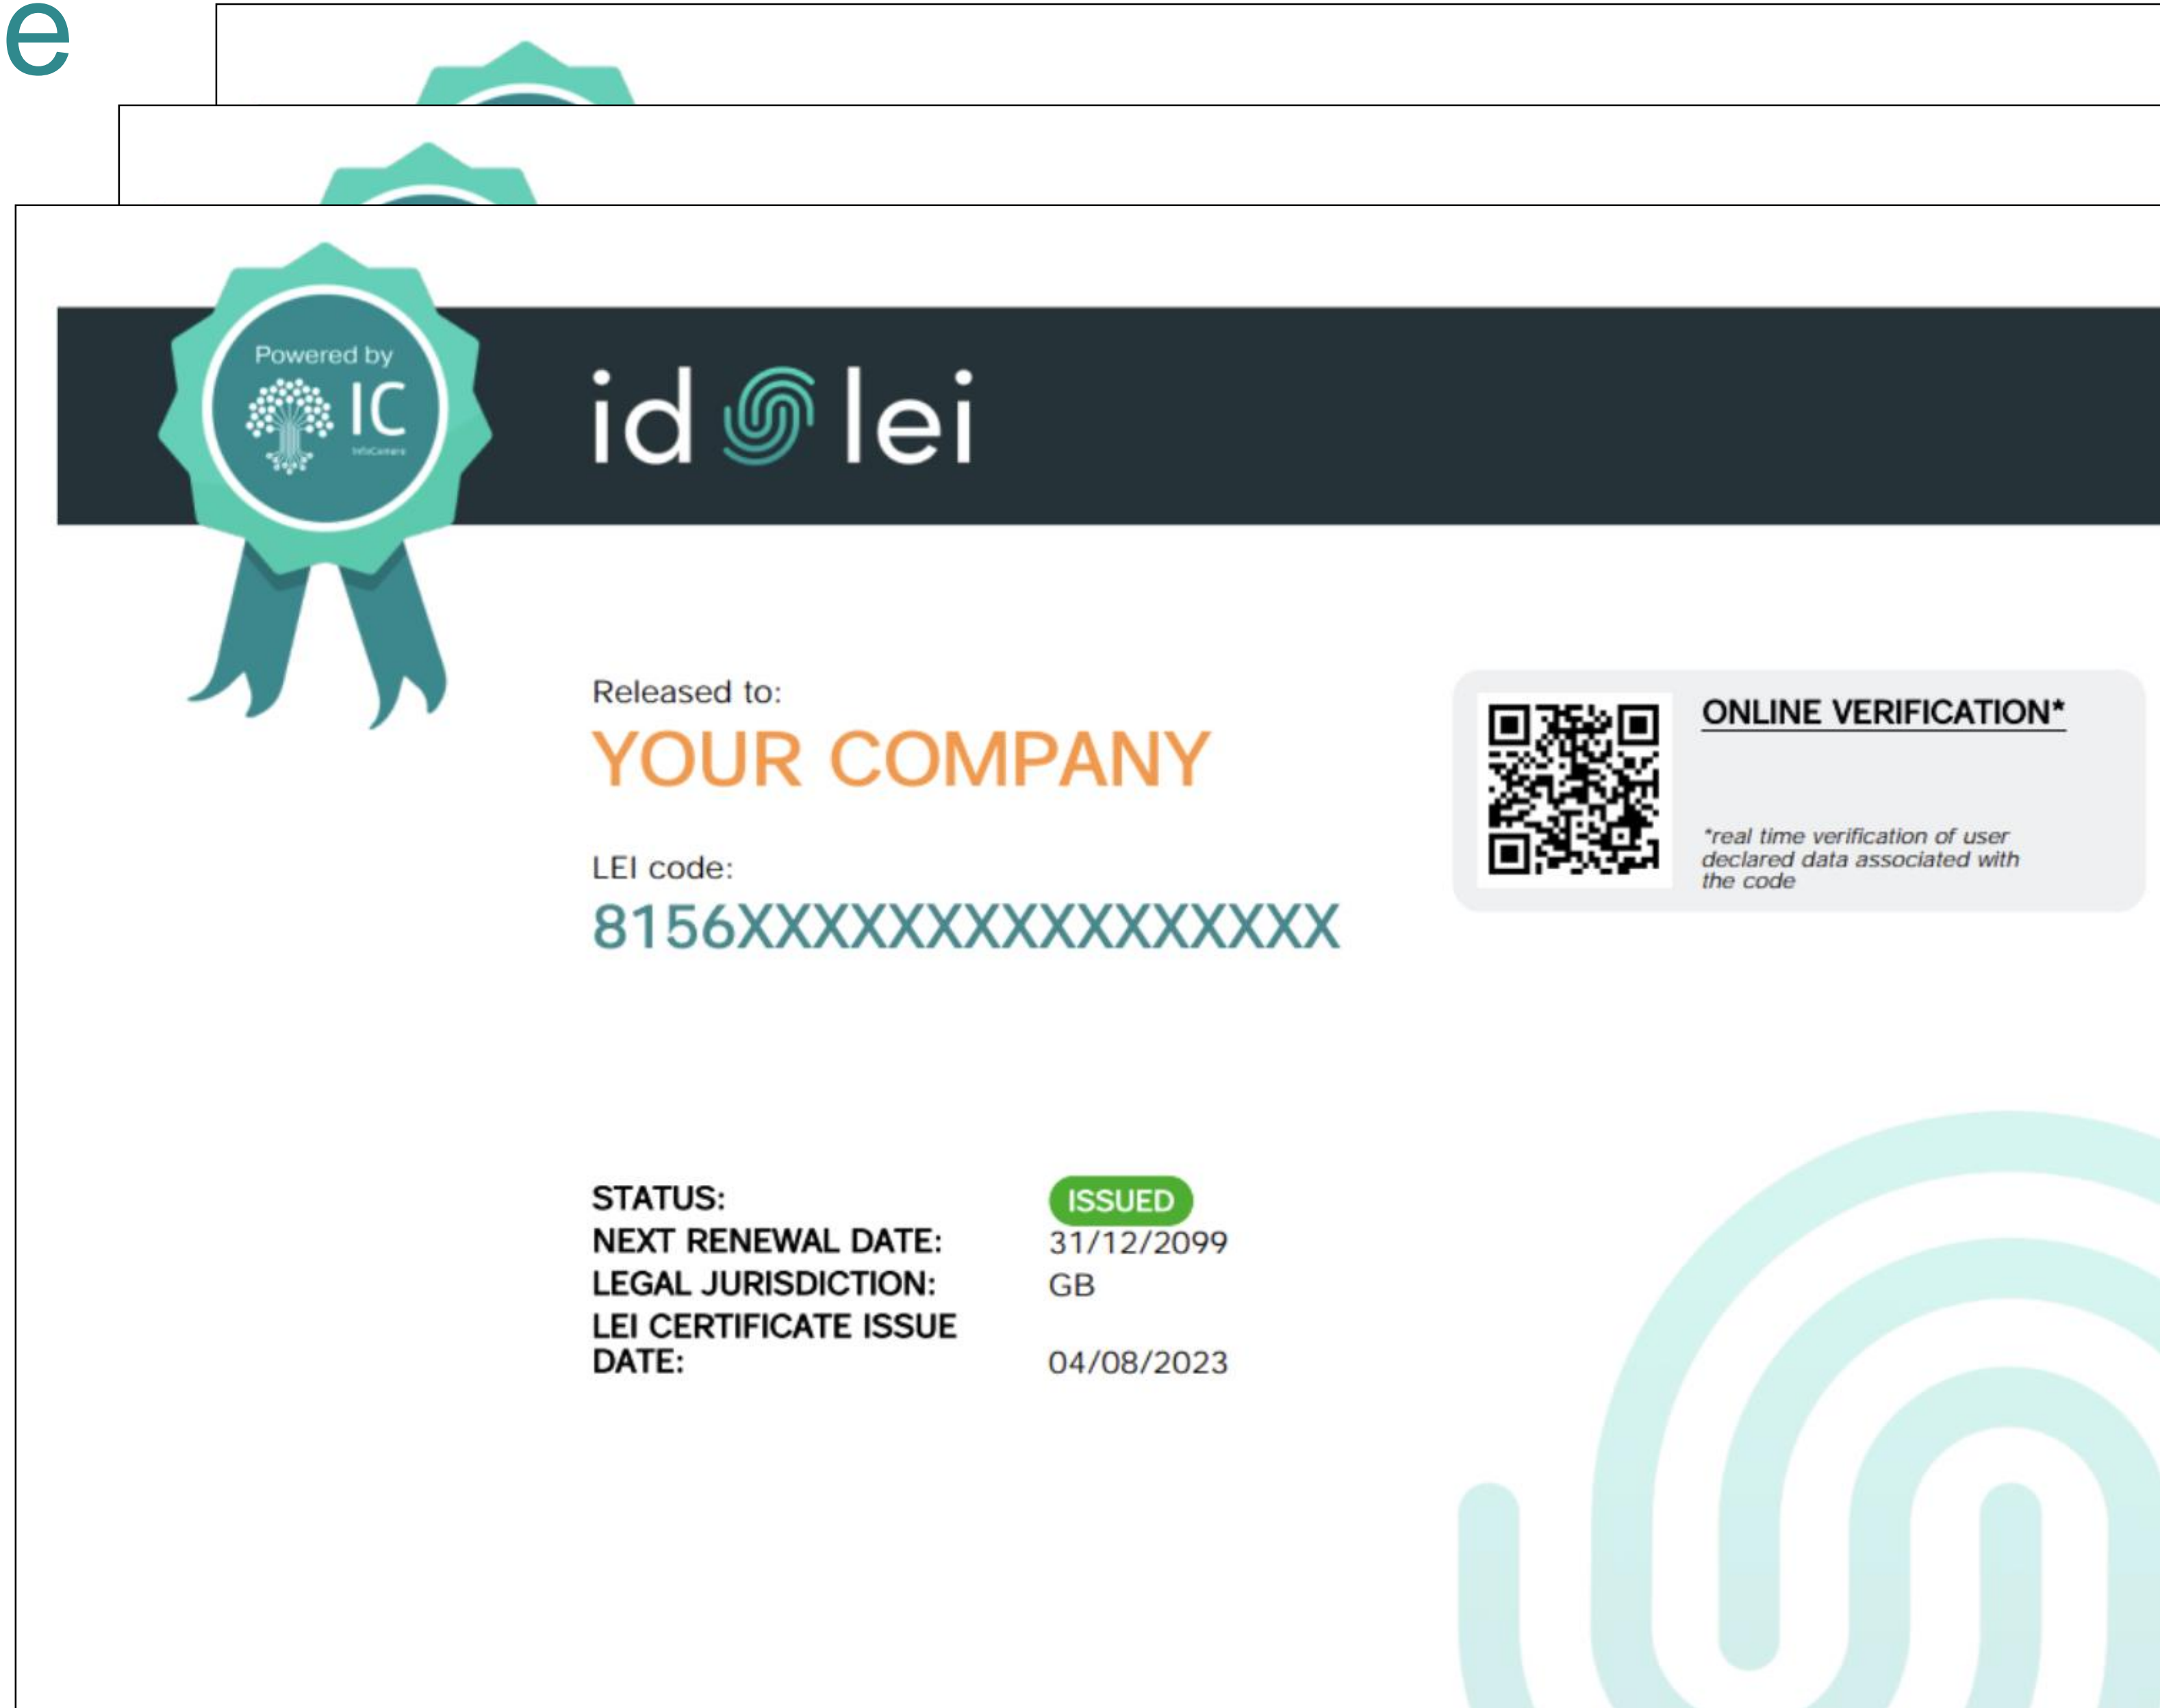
e

Powered by
IC
InfoCamere

id lei

Released to:
YOUR COMPANY

LEI code:
8156XXXXXXXXXXXXXXXX

ONLINE VERIFICATION*

*real time verification of user declared data associated with the code

| | |
|---|---|
| STATUS: | ISSUED |
| NEXT RENEWAL DATE: | 31/12/2099 |
| LEGAL JURISDICTION: | GB |
| LEI CERTIFICATE ISSUE DATE: | 04/08/2023 |